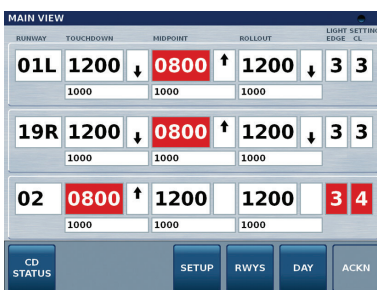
MAIN VIEW

| RUNWAY | TOUCHDOWN | | MIDPOINT | | ROLLOUT | | LIGHT SETTING EDGE | CL |
|---|---|---|---|---|---|---|---|---|
| 01L | 1200 | ↓ | 0800 | ↑ | 1200 | ↓ | 3 | 3 |
| | 1000 | | 1000 | | 1000 | | | |
| 19R | 1200 | ↓ | 0800 | ↑ | 1200 | ↓ | 3 | 3 |
| | 1000 | | 1000 | | 1000 | | | |
| 02 | 0800 | ↑ | 1200 | | 1200 | | 3 | 4 |
| | 1000 | | 1000 | | 1000 | | | |

CD STATUS
SETUP
RWYS
DAY
ACKN